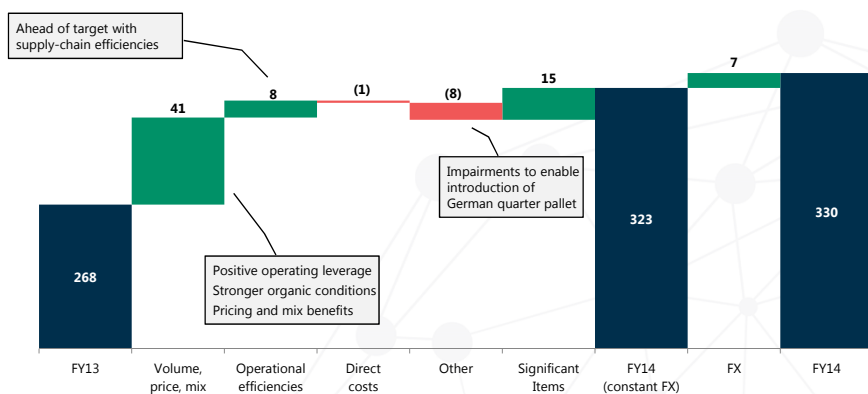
Ahead of target with supply-chain efficiencies

41

8

(1)

(8)

15

7

Impairments to enable introduction of German quarter pallet

323

330

268

Positive operating leverage
Stronger organic conditions
Pricing and mix benefits

| FY13 | Volume, price, mix | Operational efficiencies | Direct costs | Other | Significant Items | FY14 (constant FX) | FX | FY14 |
|---|---|---|---|---|---|---|---|---|